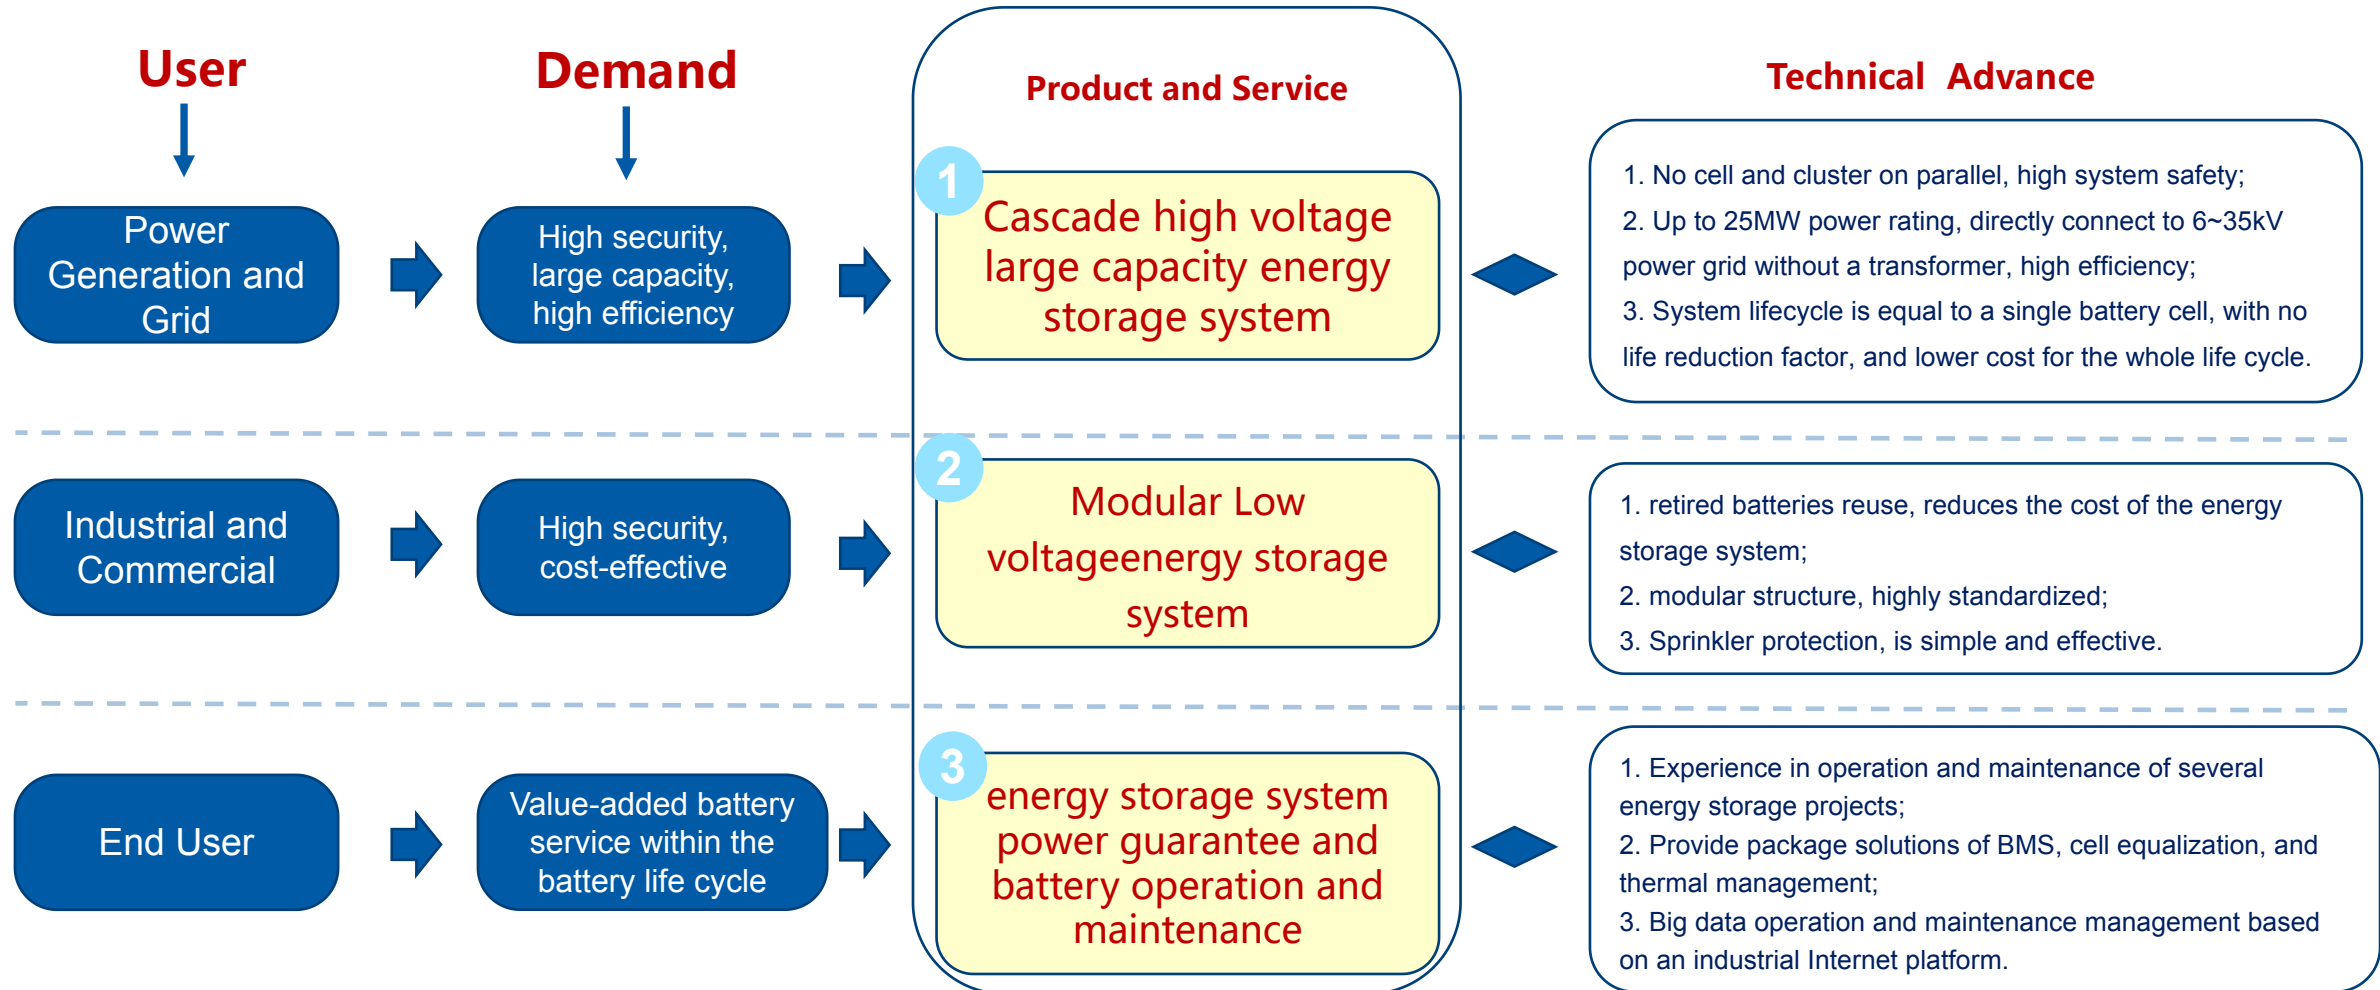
User

Demand

Product and Service

Technical Advance

Power Generation and Grid

High security, large capacity, high efficiency

1

Cascade high voltage large capacity energy storage system

1. No cell and cluster on parallel, high system safety;
2. Up to 25MW power rating, directly connect to 6~35kV power grid without a transformer, high efficiency;
3. System lifecycle is equal to a single battery cell, with no life reduction factor, and lower cost for the whole life cycle.

Industrial and Commercial

High security, cost-effective

2

Modular Low voltageenergy storage system

1. retired batteries reuse, reduces the cost of the energy storage system;
2. modular structure, highly standardized;
3. Sprinkler protection, is simple and effective.

End User

Value-added battery service within the battery life cycle

3

energy storage system power guarantee and battery operation and maintenance

1. Experience in operation and maintenance of several energy storage projects;
2. Provide package solutions of BMS, cell equalization, and thermal management;
3. Big data operation and maintenance management based on an industrial Internet platform.